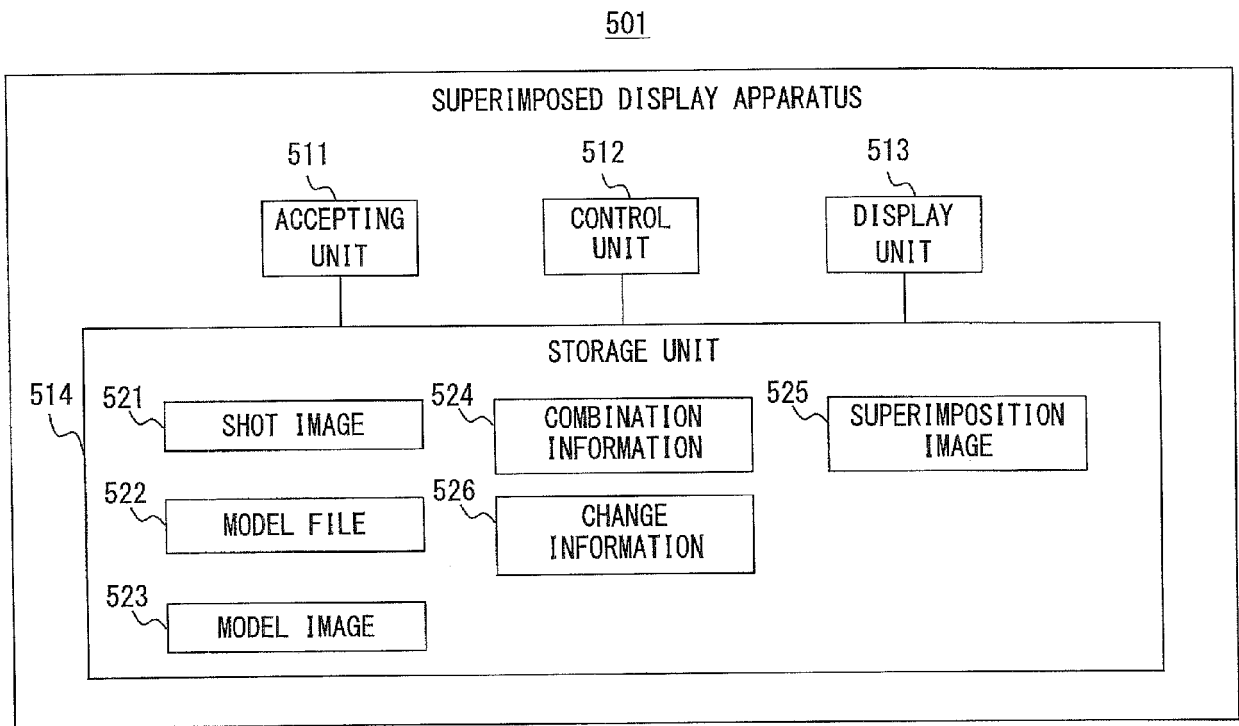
501

SUPERIMPOSED DISPLAY APPARATUS

511
ACCEPTING UNIT

512
CONTROL UNIT

513
DISPLAY UNIT

STORAGE UNIT

514

521
SHOT IMAGE

524
COMBINATION INFORMATION

525
SUPERIMPOSITION IMAGE

522
MODEL FILE

526
CHANGE INFORMATION

523
MODEL IMAGE